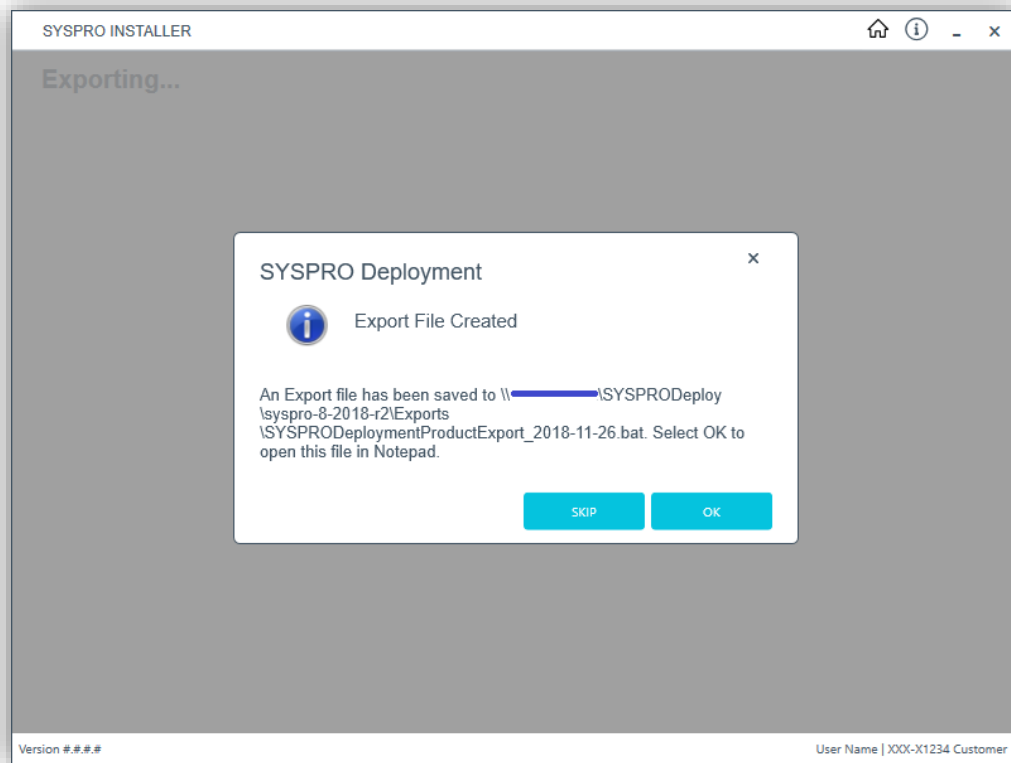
SYSPRO INSTALLER

Exporting...

SYSPRO Deployment

×

Export File Created

An Export file has been saved to \\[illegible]\SYSPRODeploy\syspro-8-2018-r2\Exports\SYSPRODeploymentProductExport_2018-11-26.bat. Select OK to open this file in Notepad.

SKIP

OK

Version #.#.#.#

User Name | XXX-X1234 Customer